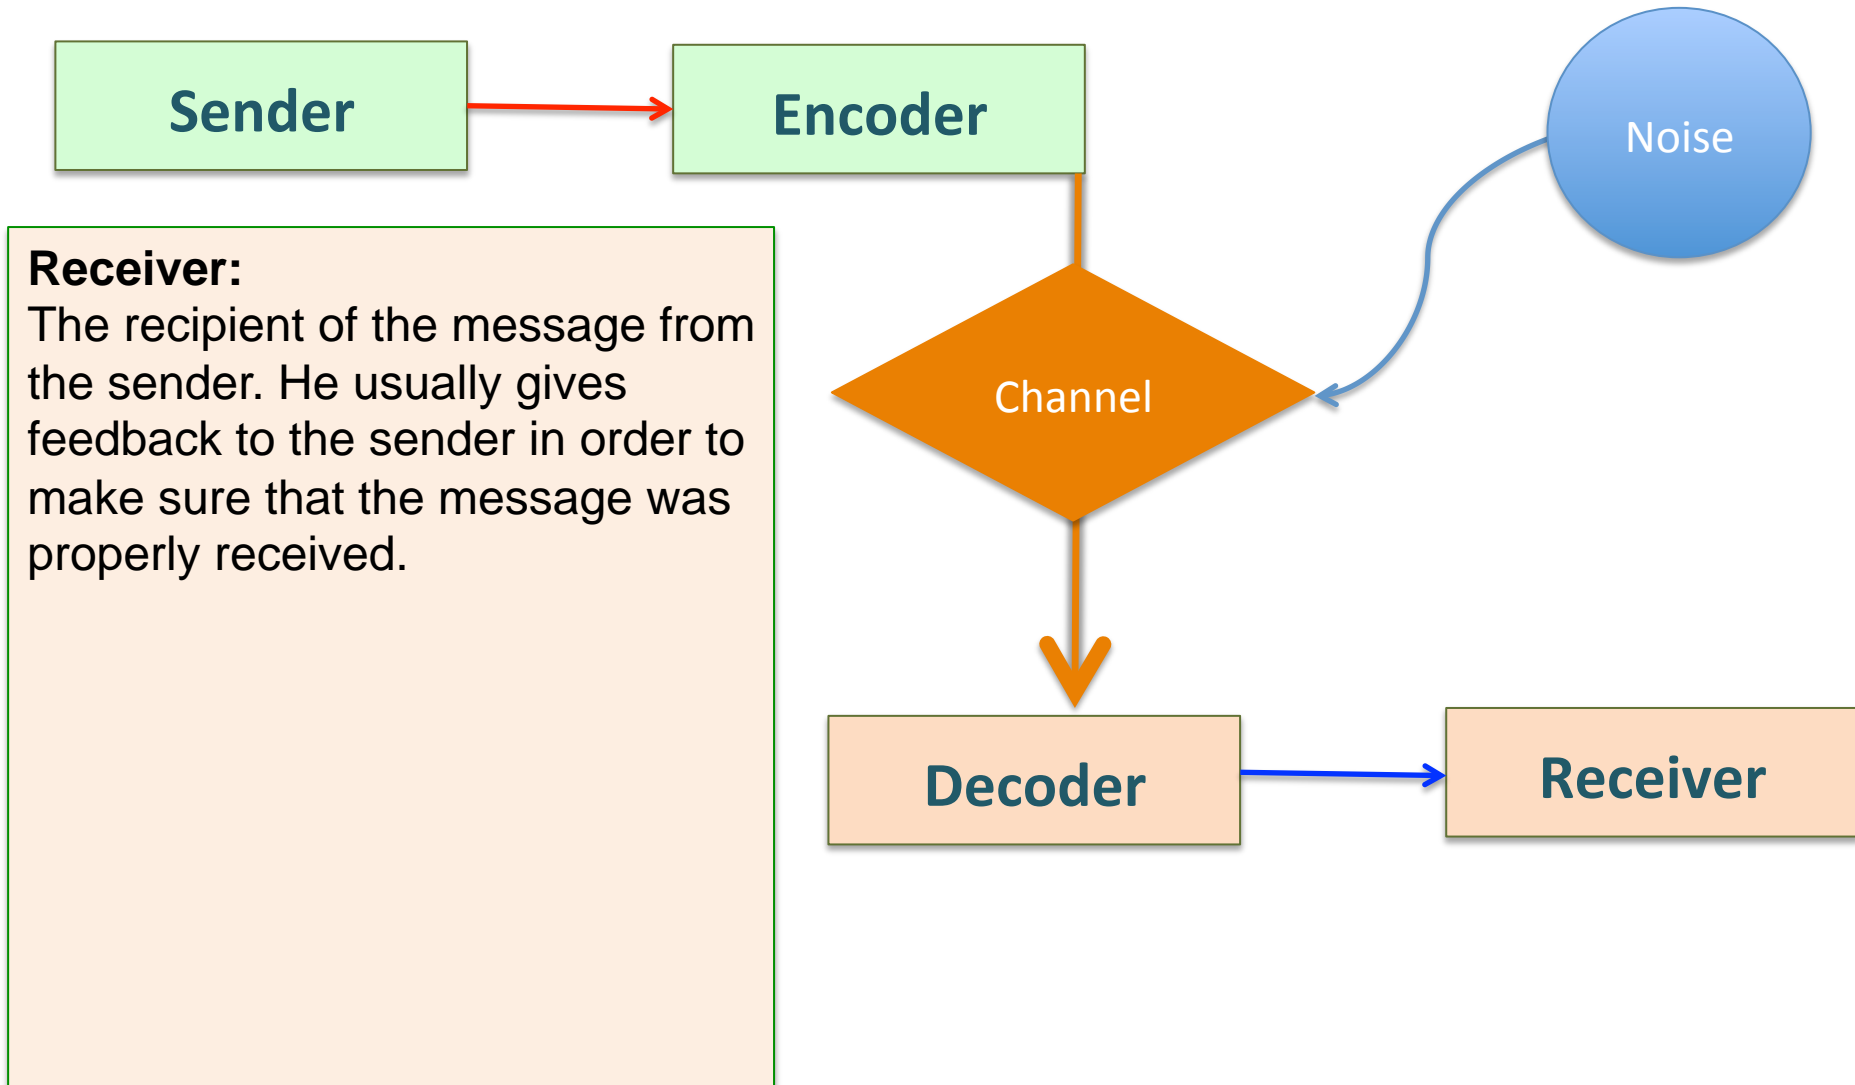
Sender

Encoder

Noise

Receiver:
The recipient of the message from the sender. He usually gives feedback to the sender in order to make sure that the message was properly received.

Channel

Decoder

Receiver